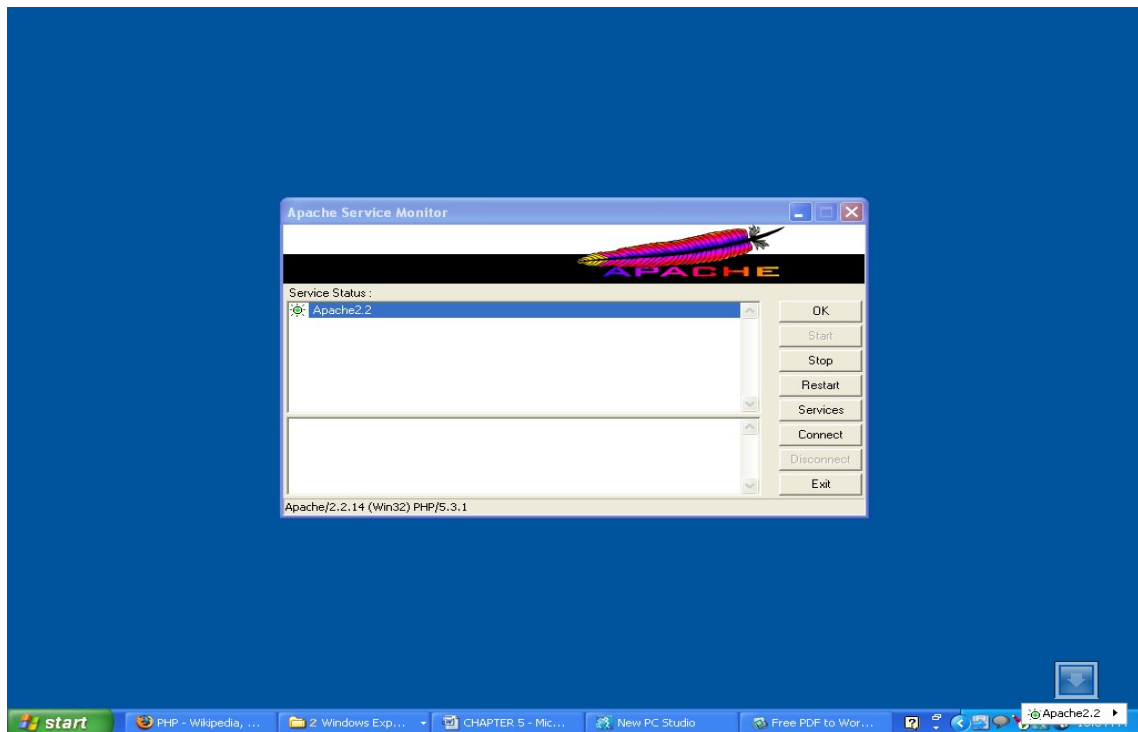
Apache Service Monitor

APACHE

Service Status :

Apache2.2

OK
Start
Stop
Restart
Services
Connect
Disconnect
Exit

Apache/2.2.14 (Win32) PHP/5.3.1

start
PHP - Wikipedia, ...
2 Windows Exp...
CHAPTER 5 - Mic...
New PC Studio
Free PDF to Wor...
Apache2.2